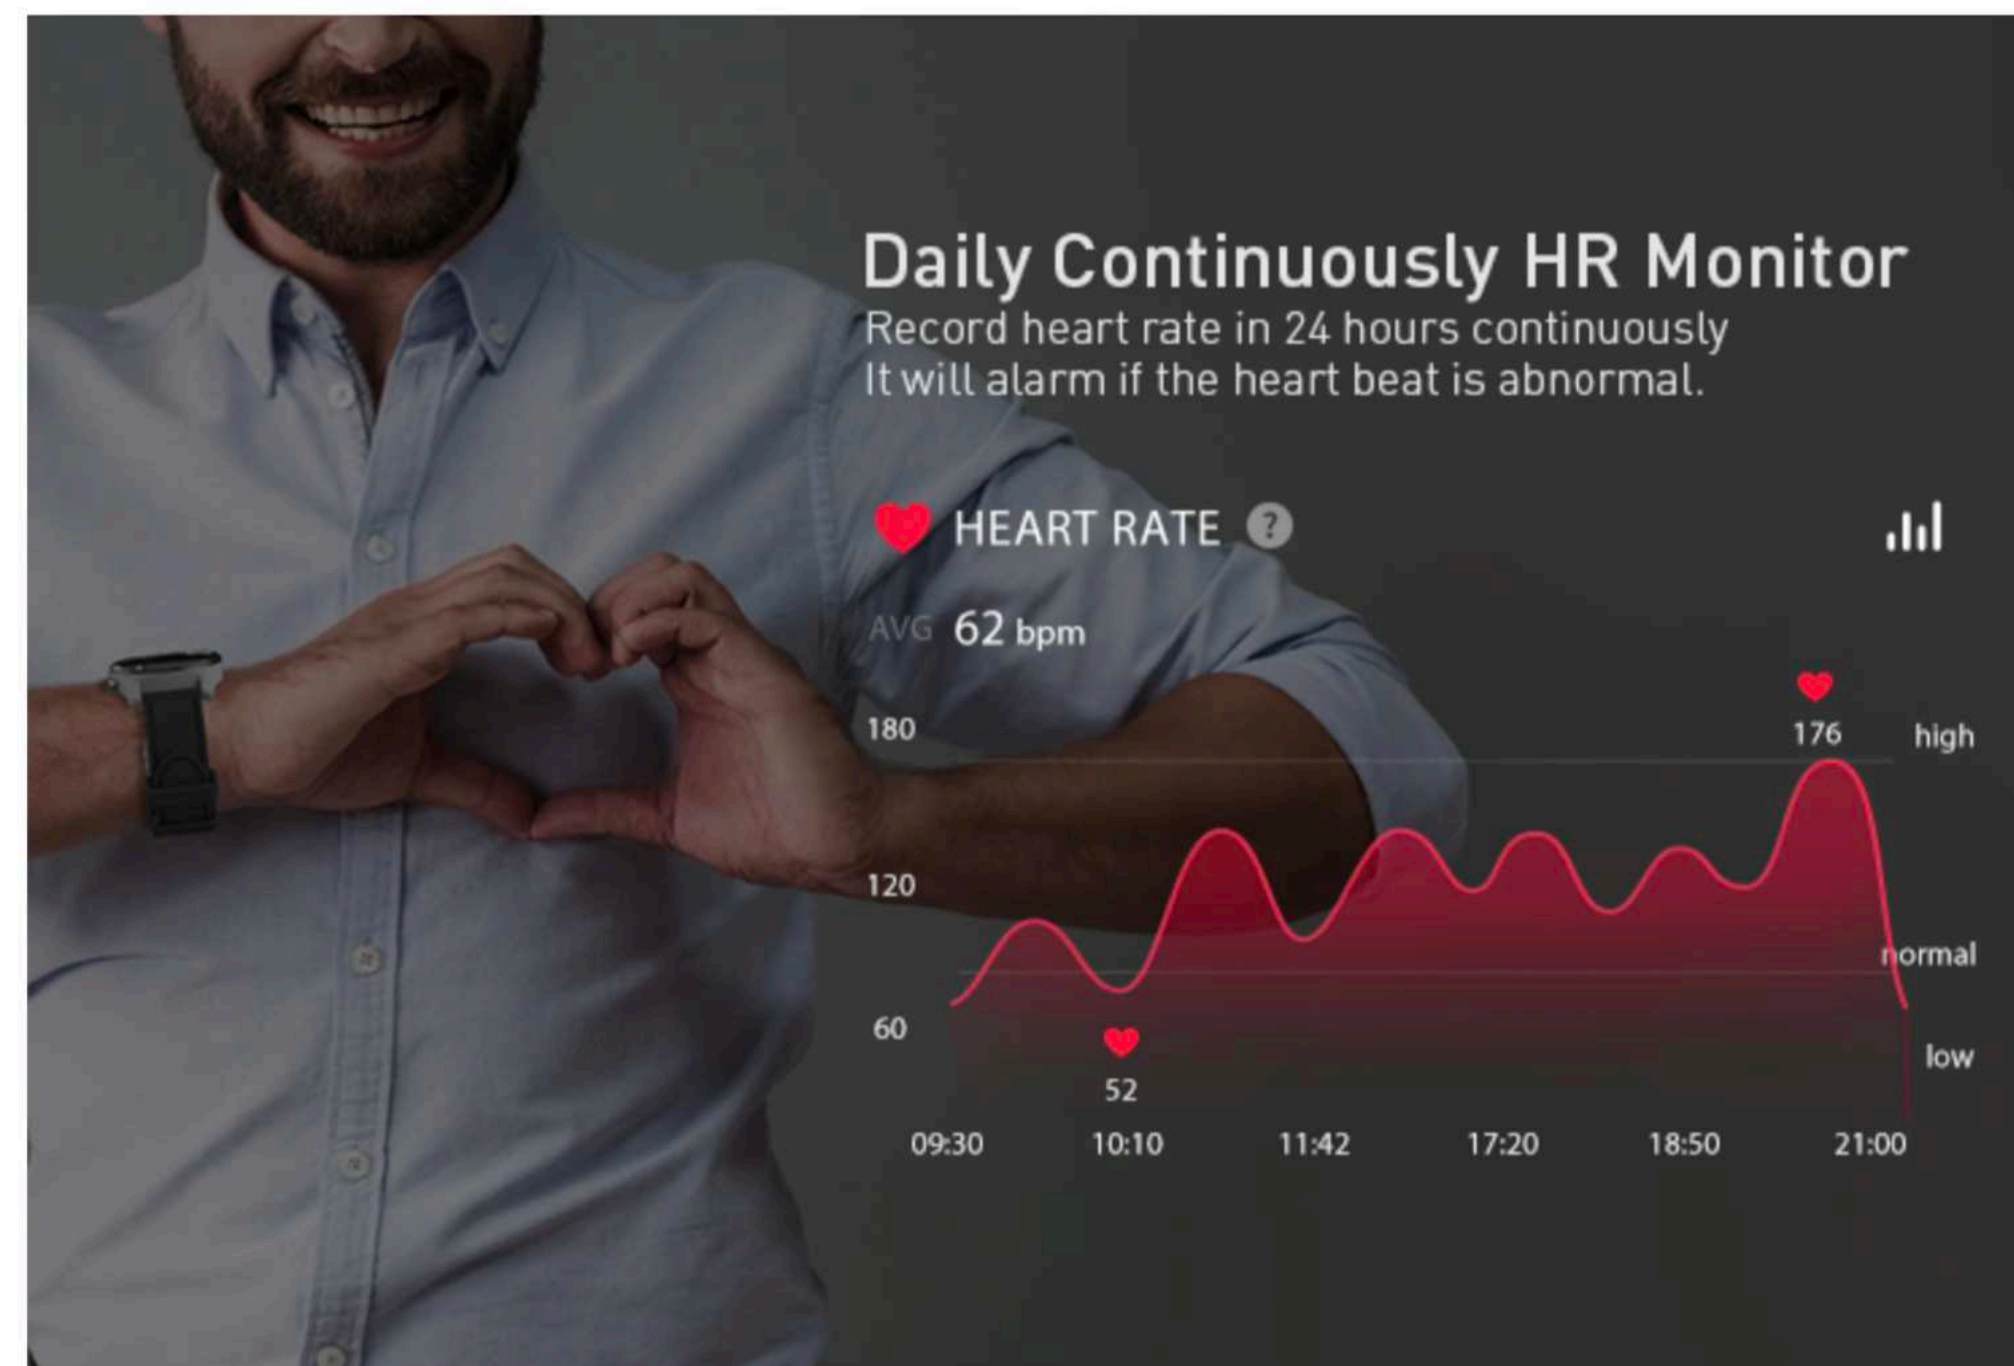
Daily Continuously HR Monitor
Record heart rate in 24 hours continuously
It will alarm if the heart beat is abnormal.

HEART RATE ?

AVG 62 bpm

180
176
high
120
normal
60
low
52

09:30 10:10 11:42 17:20 18:50 21:00